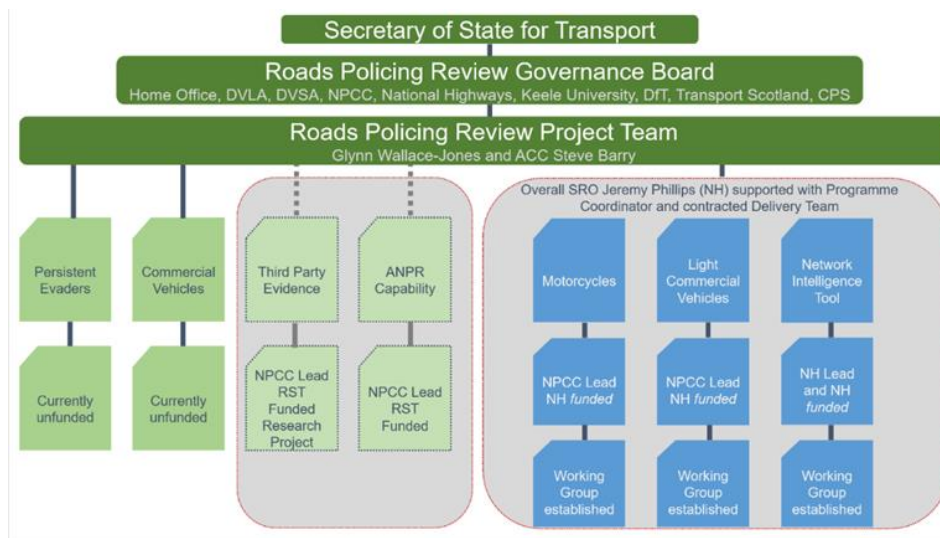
Secretary of State for Transport

Roads Policing Review Governance Board
Home Office, DVLA, DVSA, NPCC, National Highways, Keele University, DfT, Transport Scotland, CPS

Roads Policing Review Project Team
Glynn Wallace-Jones and ACC Steve Barry

Persistent Evaders

Currently unfunded

Commercial Vehicles

Currently unfunded

Third Party Evidence

NPCC Lead RST Funded Research Project

ANPR Capability

NPCC Lead RST Funded

Overall SRO Jeremy Phillips (NH) supported with Programme Coordinator and contracted Delivery Team

Motorcycles

NPCC Lead NH *funded*

Working Group established

Light Commercial Vehicles

NPCC Lead NH *funded*

Working Group established

Network Intelligence Tool

NH Lead and NH *funded*

Working Group established